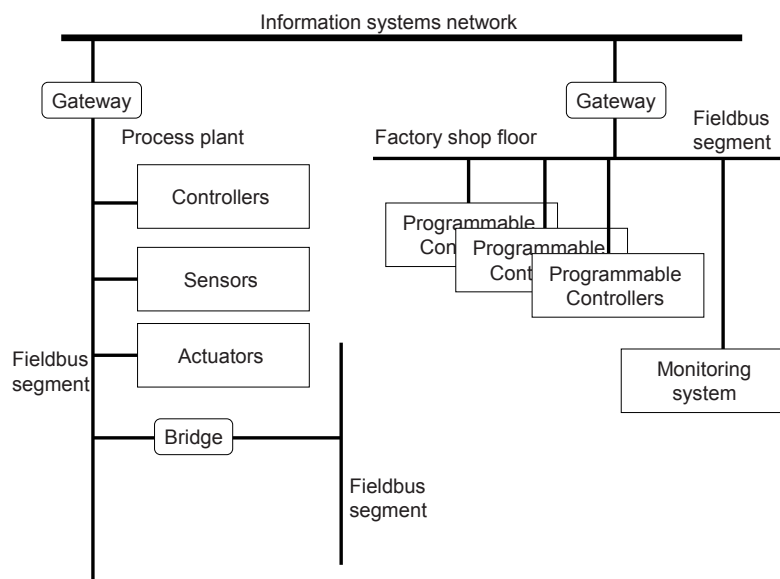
Information systems network

Gateway

Process plant

Controllers

Sensors

Actuators

Fieldbus segment

Bridge

Fieldbus segment

Gateway

Factory shop floor

Fieldbus segment

Programmable Con

Programmable Cont

Programmable Controllers

Monitoring system